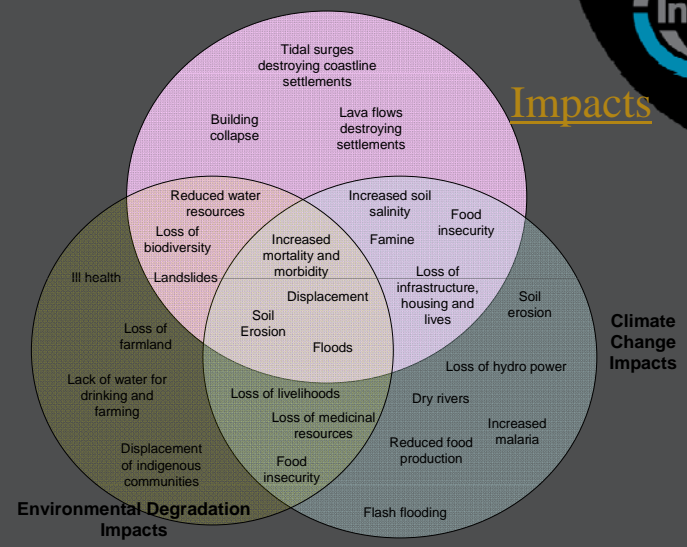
Impacts

Tidal surges destroying coastline settlements

Building collapse

Lava flows destroying settlements

Reduced water resources

Loss of biodiversity

Landslides

Increased soil salinity

Food insecurity

Famine

Increased mortality and morbidity

Loss of infrastructure, housing and lives

Displacement

Soil Erosion

Floods

Ill health

Loss of farmland

Lack of water for drinking and farming

Displacement of indigenous communities

Loss of livelihoods

Loss of medicinal resources

Food insecurity

Soil erosion

Loss of hydro power

Dry rivers

Increased malaria

Reduced food production

Flash flooding

Climate Change Impacts

Environmental Degradation Impacts